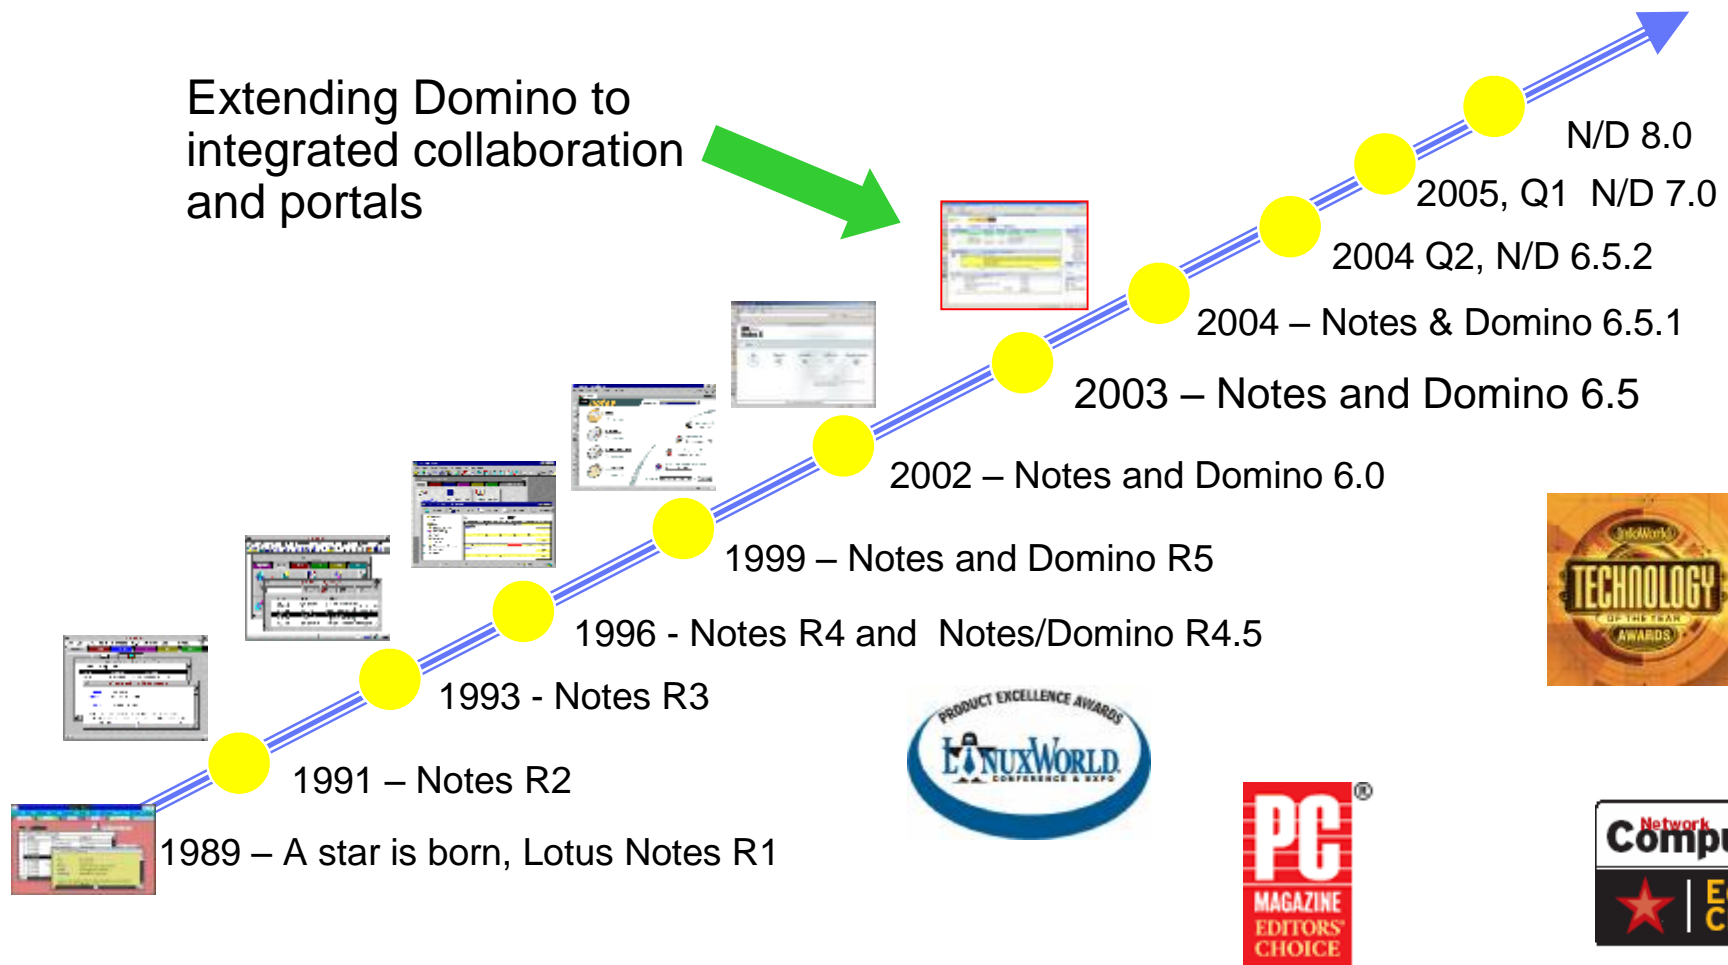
Extending Domino to integrated collaboration and portals

N/D 8.0

2005, Q1 N/D 7.0

2004 Q2, N/D 6.5.2

2004 – Notes & Domino 6.5.1

2003 – Notes and Domino 6.5

2002 – Notes and Domino 6.0

1999 – Notes and Domino R5

1996 - Notes R4 and Notes/Domino R4.5

1993 - Notes R3

1991 – Notes R2

1989 – A star is born, Lotus Notes R1

InfoWorld TECHNOLOGY OF THE YEAR AWARDS

PRODUCT EXCELLENCE AWARDS LINUXWORLD CONFERENCE & EXPO

PC MAGAZINE EDITORS' CHOICE ®

Network Compu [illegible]